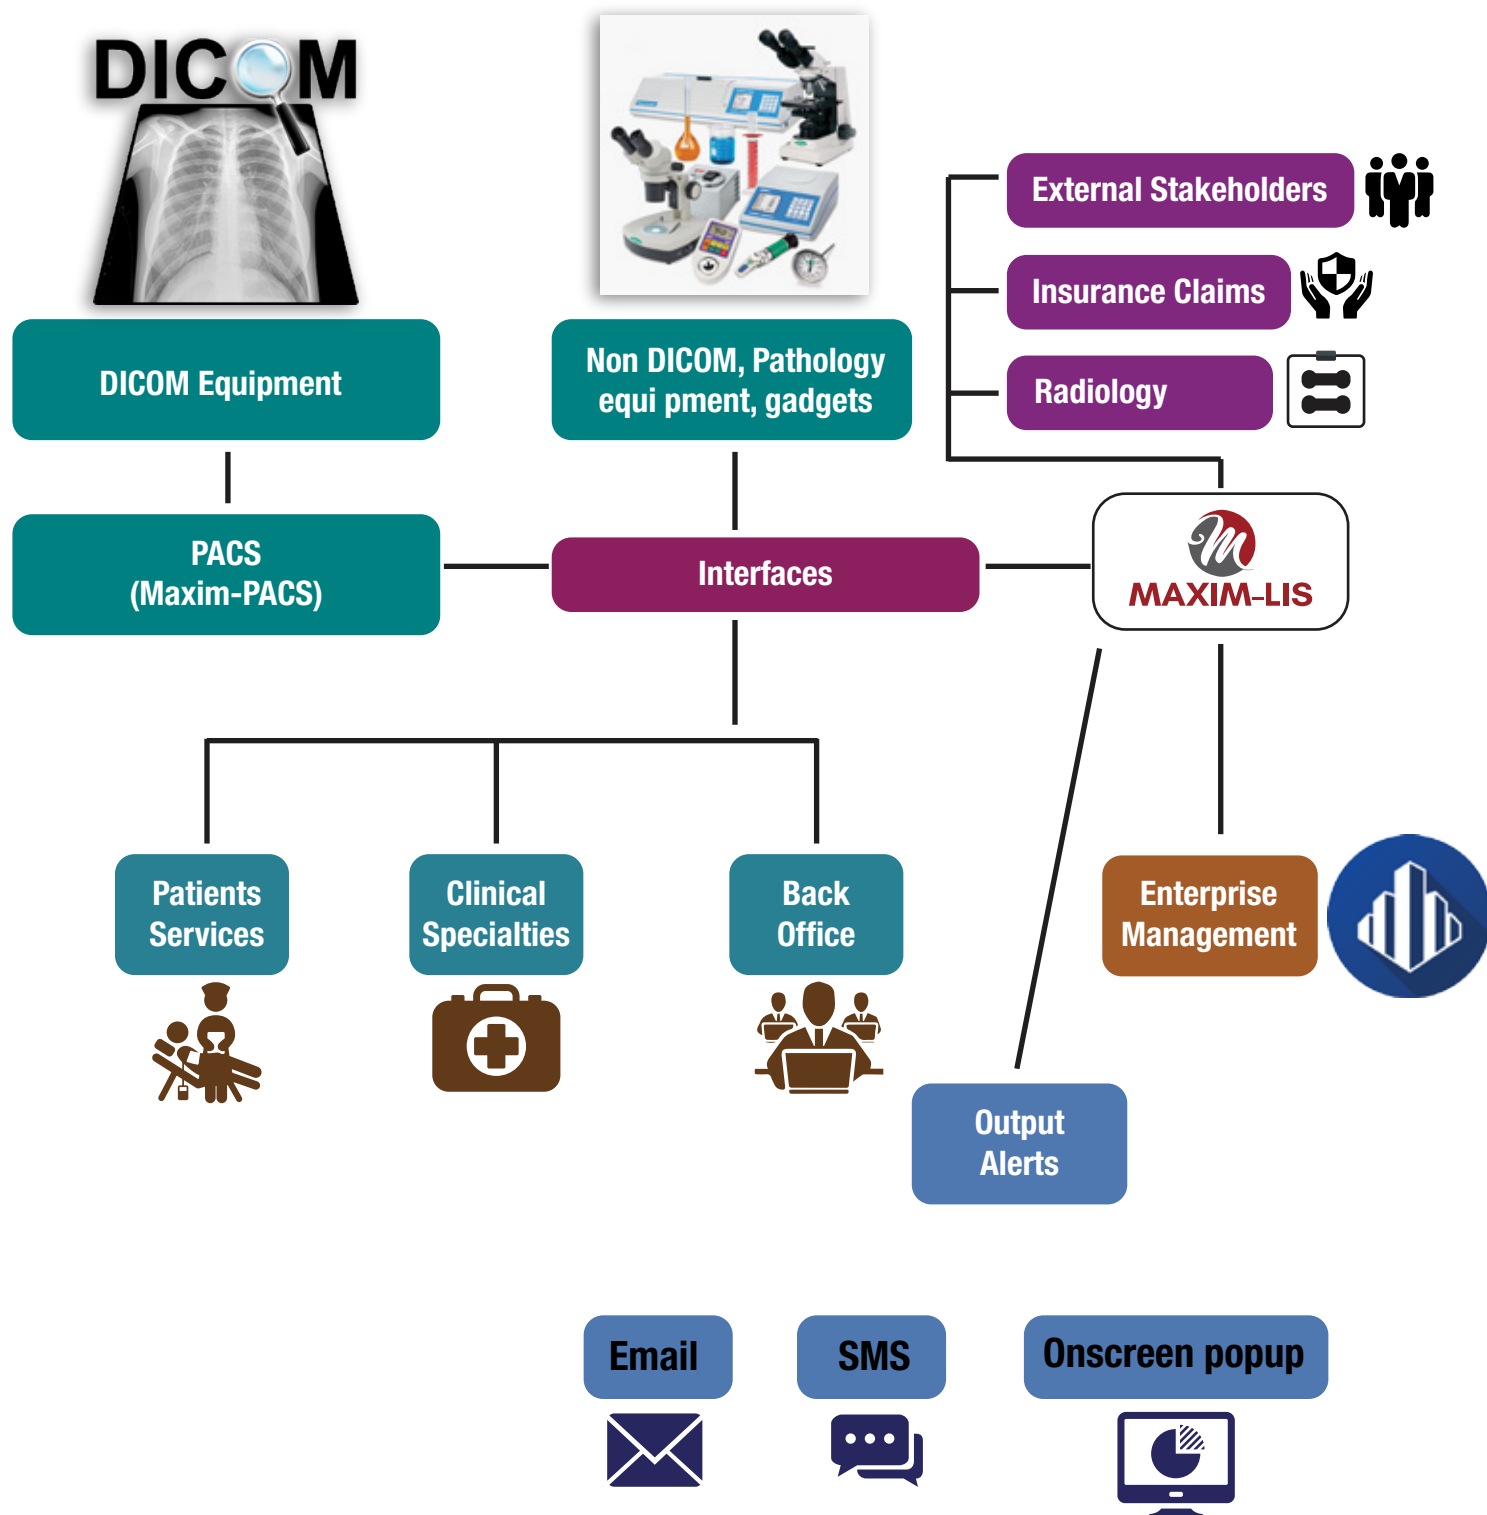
DICOM

External Stakeholders

Insurance Claims

Radiology

DICOM Equipment

Non DICOM, Pathology equi pment, gadgets

PACS (Maxim-PACS)

Interfaces

MAXIM-LIS

Patients Services

Clinical Specialties

Back Office

Enterprise Management

Output Alerts

Email

SMS

Onscreen popup